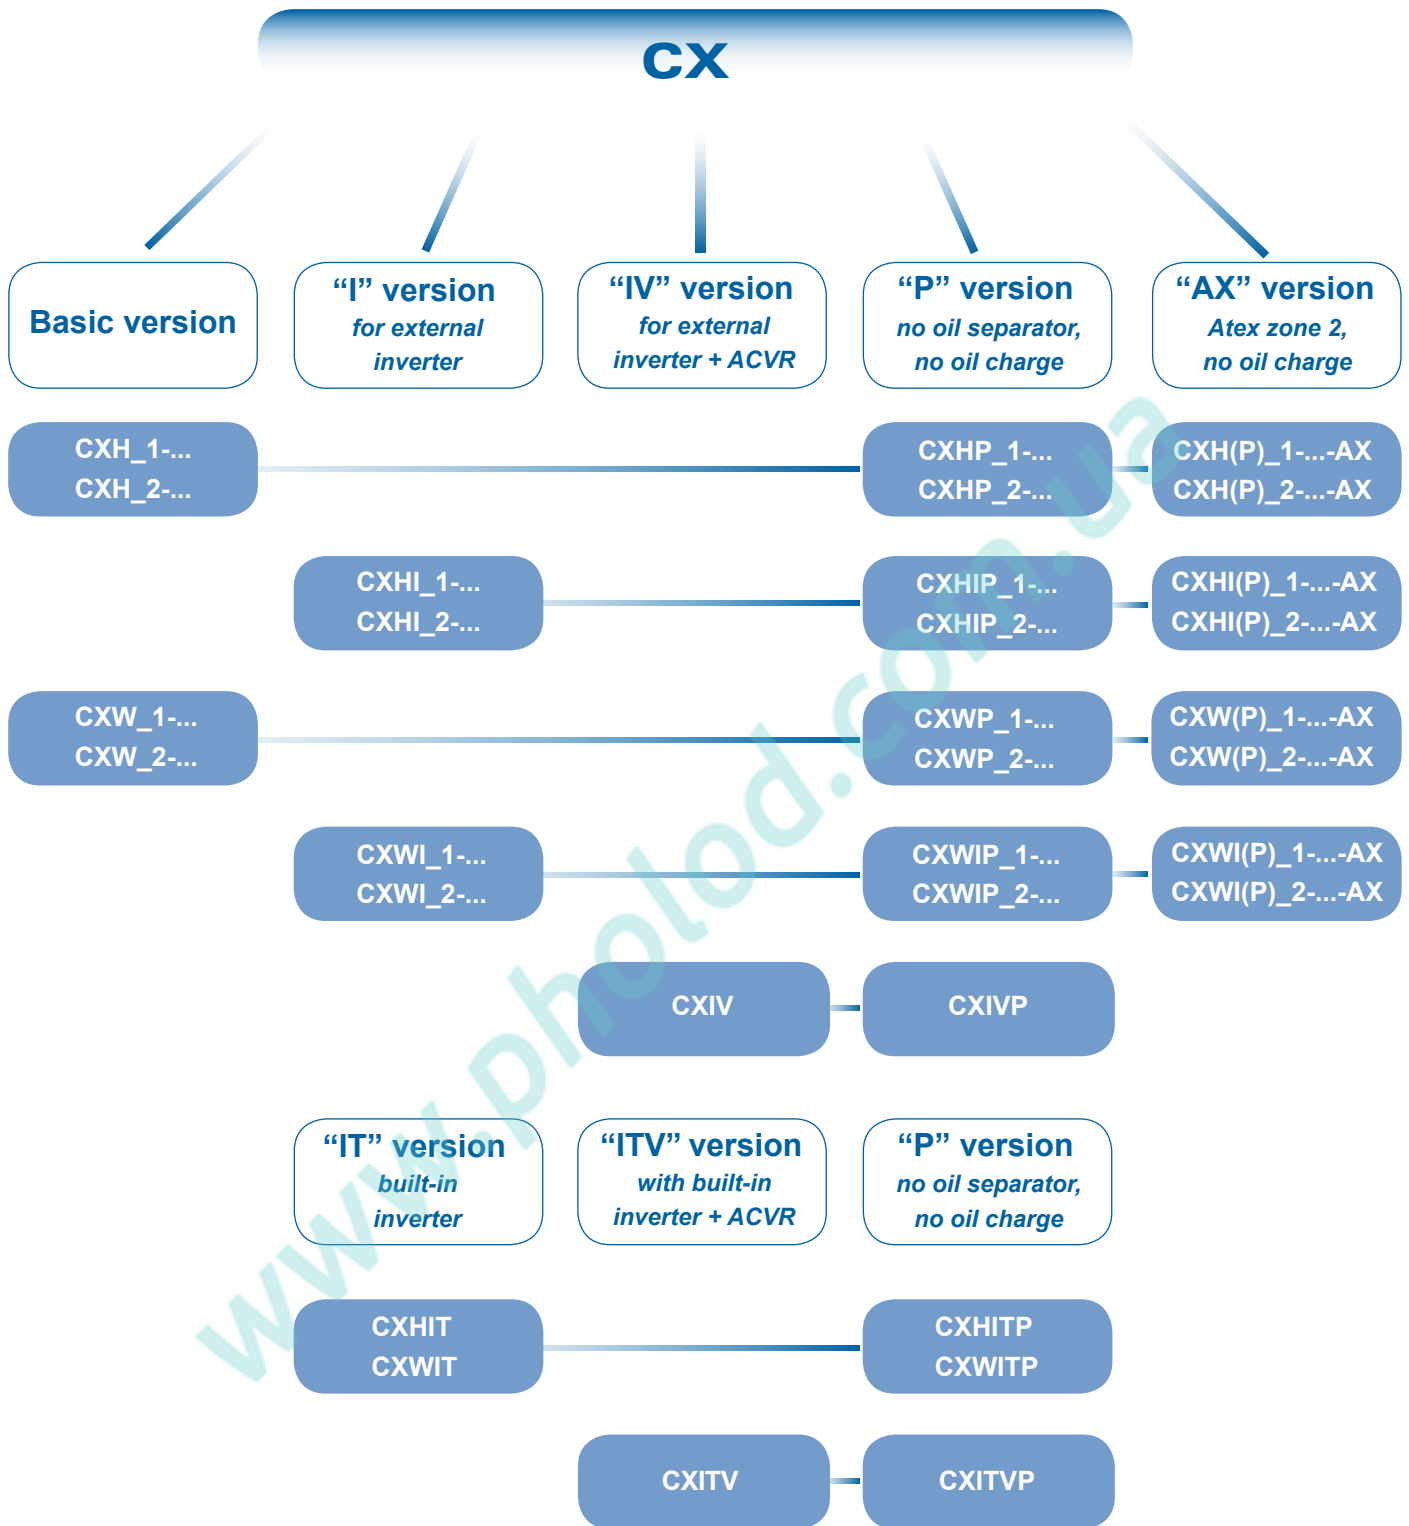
CX

Basic version

“I” version
for external inverter

“IV” version
for external inverter + ACVR

“P” version
no oil separator, no oil charge

“AX” version
Atex zone 2, no oil charge

CXH_1-...
CXH_2-...

CXHP_1-...
CXHP_2-...

CXH(P)_1-...-AX
CXH(P)_2-...-AX

CXHI_1-...
CXHI_2-...

CXHIP_1-...
CXHIP_2-...

CXHI(P)_1-...-AX
CXHI(P)_2-...-AX

CXW_1-...
CXW_2-...

CXWP_1-...
CXWP_2-...

CXW(P)_1-...-AX
CXW(P)_2-...-AX

CXWI_1-...
CXWI_2-...

CXWIP_1-...
CXWIP_2-...

CXWI(P)_1-...-AX
CXWI(P)_2-...-AX

CXIV

CXIVP

“IT” version
built-in inverter

“ITV” version
with built-in inverter + ACVR

“P” version
no oil separator, no oil charge

CXHIT
CXWIT

CXHITP
CXWITP

CXITV

CXITVP

www.pholod.com.ua